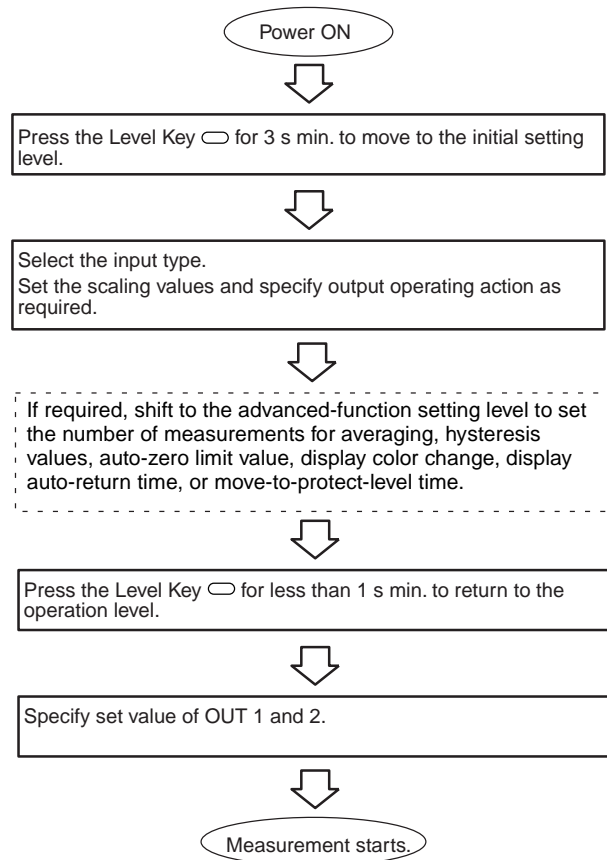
Power ON

Press the Level Key for 3 s min. to move to the initial setting level.

Select the input type.
Set the scaling values and specify output operating action as required.

If required, shift to the advanced-function setting level to set the number of measurements for averaging, hysteresis values, auto-zero limit value, display color change, display auto-return time, or move-to-protect-level time.

Press the Level Key for less than 1 s min. to return to the operation level.

Specify set value of OUT 1 and 2.

Measurement starts.